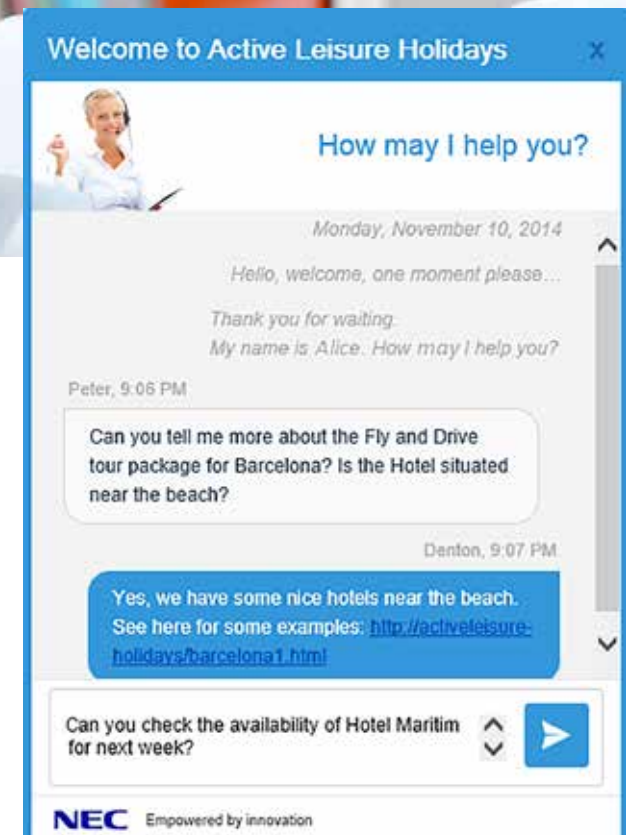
Welcome to Active Leisure Holidays

x

How may I help you?

Monday, November 10, 2014

Hello, welcome, one moment please...

Thank you for waiting.
My name is Alice. How may I help you?

Peter, 9:06 PM

Can you tell me more about the Fly and Drive tour package for Barcelona? Is the Hotel situated near the beach?

Denton, 9:07 PM

Yes, we have some nice hotels near the beach. See here for some examples: http://activeleisure-holidays/barcelona1.html

Can you check the availability of Hotel Maritim for next week?

NEC Empowered by innovation